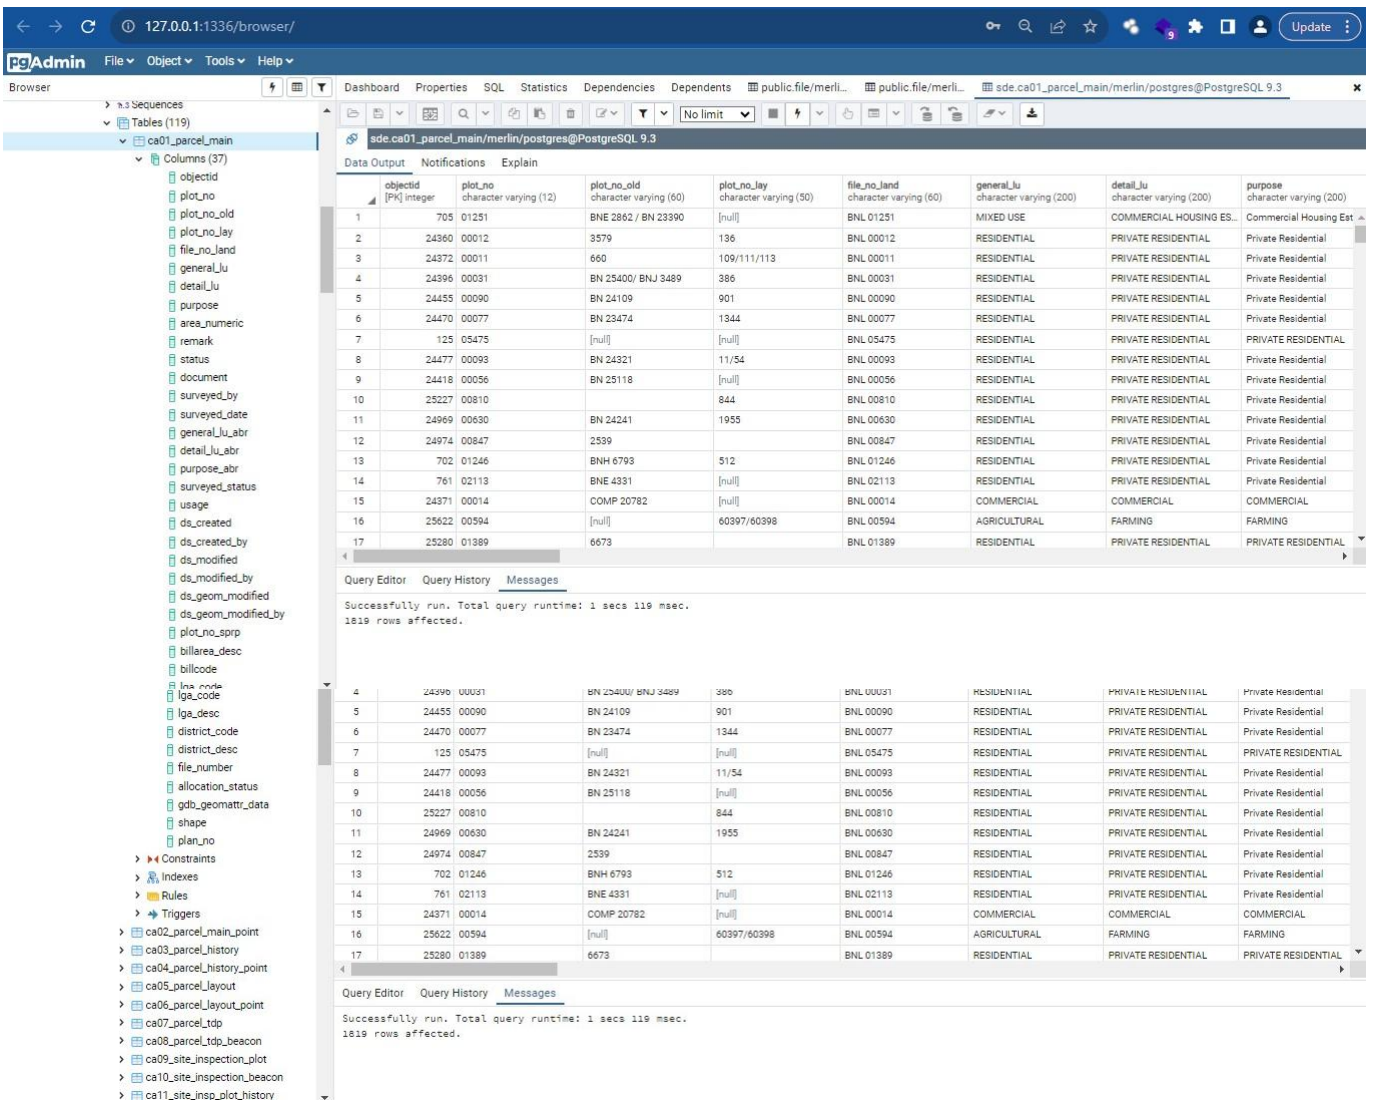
127.0.0.1:1336/browser/

Update

pgAdmin File Object Tools Help

Browser

Sequences
Tables (119)
ca01_parcel_main
Columns (37)
objectid
plot_no
plot_no_old
plot_no_lay
file_no_land
general_lu
detail_lu
purpose
area_numeric
remark
status
document
surveyed_by
surveyed_date
general_lu_abr
detail_lu_abr
purpose_abr
surveyed_status
usage
ds_created
ds_created_by
ds_modified
ds_modified_by
ds_geom_modified
ds_geom_modified_by
plot_no_sprp
billarea_desc
billcode
lga_code
lga_code
lga_desc
district_code
district_desc
file_number
allocation_status
gdb_geomattr_data
shape
plan_no
Constraints
Indexes
Rules
Triggers
ca02_parcel_main_point
ca03_parcel_history
ca04_parcel_history_point
ca05_parcel_layout
ca06_parcel_layout_point
ca07_parcel_tdp
ca08_parcel_tdp_beacon
ca09_site_inspection_plot
ca10_site_inspection_beacon
ca11_site_insp_plot_history

Dashboard Properties SQL Statistics Dependencies Dependents public.file/merli... public.file/merli... sde.ca01_parcel_main/merlin/postgres@PostgreSQL 9.3

No limit

sde.ca01_parcel_main/merlin/postgres@PostgreSQL 9.3

Data Output Notifications Explain

| | objectid [PK] integer | plot_no character varying (12) | plot_no_old character varying (60) | plot_no_lay character varying (50) | file_no_land character varying (60) | general_lu character varying (200) | detail_lu character varying (200) | purpose character varying (200) |
|---|---|---|---|---|---|---|---|---|
| 1 | 705 | 01251 | BNE 2862 / BN 23390 | [null] | BNL 01251 | MIXED USE | COMMERCIAL HOUSING ES... | Commercial Housing Est |
| 2 | 24360 | 00012 | 3579 | 136 | BNL 00012 | RESIDENTIAL | PRIVATE RESIDENTIAL | Private Residential |
| 3 | 24372 | 00011 | 660 | 109/111/113 | BNL 00011 | RESIDENTIAL | PRIVATE RESIDENTIAL | Private Residential |
| 4 | 24396 | 00031 | BN 25400/ BNJ 3489 | 386 | BNL 00031 | RESIDENTIAL | PRIVATE RESIDENTIAL | Private Residential |
| 5 | 24455 | 00090 | BN 24109 | 901 | BNL 00090 | RESIDENTIAL | PRIVATE RESIDENTIAL | Private Residential |
| 6 | 24470 | 00077 | BN 23474 | 1344 | BNL 00077 | RESIDENTIAL | PRIVATE RESIDENTIAL | Private Residential |
| 7 | 125 | 05475 | [null] | [null] | BNL 05475 | RESIDENTIAL | PRIVATE RESIDENTIAL | PRIVATE RESIDENTIAL |
| 8 | 24477 | 00093 | BN 24321 | 11/54 | BNL 00093 | RESIDENTIAL | PRIVATE RESIDENTIAL | Private Residential |
| 9 | 24418 | 00056 | BN 25118 | [null] | BNL 00056 | RESIDENTIAL | PRIVATE RESIDENTIAL | Private Residential |
| 10 | 25227 | 00810 | | 844 | BNL 00810 | RESIDENTIAL | PRIVATE RESIDENTIAL | Private Residential |
| 11 | 24969 | 00630 | BN 24241 | 1955 | BNL 00630 | RESIDENTIAL | PRIVATE RESIDENTIAL | Private Residential |
| 12 | 24974 | 00847 | 2539 | | BNL 00847 | RESIDENTIAL | PRIVATE RESIDENTIAL | Private Residential |
| 13 | 702 | 01246 | BNH 6793 | 512 | BNL 01246 | RESIDENTIAL | PRIVATE RESIDENTIAL | Private Residential |
| 14 | 761 | 02113 | BNE 4331 | [null] | BNL 02113 | RESIDENTIAL | PRIVATE RESIDENTIAL | Private Residential |
| 15 | 24371 | 00014 | COMP 20782 | [null] | BNL 00014 | COMMERCIAL | COMMERCIAL | COMMERCIAL |
| 16 | 25622 | 00594 | [null] | 60397/60398 | BNL 00594 | AGRICULTURAL | FARMING | FARMING |
| 17 | 25280 | 01389 | 6673 | | BNL 01389 | RESIDENTIAL | PRIVATE RESIDENTIAL | PRIVATE RESIDENTIAL |

Query Editor Query History Messages

Successfully run. Total query runtime: 1 secs 119 msec.
1819 rows affected.

| | | | | | | | | |
|---|---|---|---|---|---|---|---|---|
| 4 | 24396 | 00031 | BN 25400/ BNJ 3489 | 386 | BNL 00031 | RESIDENTIAL | PRIVATE RESIDENTIAL | Private Residential |
| 5 | 24455 | 00090 | BN 24109 | 901 | BNL 00090 | RESIDENTIAL | PRIVATE RESIDENTIAL | Private Residential |
| 6 | 24470 | 00077 | BN 23474 | 1344 | BNL 00077 | RESIDENTIAL | PRIVATE RESIDENTIAL | Private Residential |
| 7 | 125 | 05475 | [null] | [null] | BNL 05475 | RESIDENTIAL | PRIVATE RESIDENTIAL | PRIVATE RESIDENTIAL |
| 8 | 24477 | 00093 | BN 24321 | 11/54 | BNL 00093 | RESIDENTIAL | PRIVATE RESIDENTIAL | Private Residential |
| 9 | 24418 | 00056 | BN 25118 | [null] | BNL 00056 | RESIDENTIAL | PRIVATE RESIDENTIAL | Private Residential |
| 10 | 25227 | 00810 | | 844 | BNL 00810 | RESIDENTIAL | PRIVATE RESIDENTIAL | Private Residential |
| 11 | 24969 | 00630 | BN 24241 | 1955 | BNL 00630 | RESIDENTIAL | PRIVATE RESIDENTIAL | Private Residential |
| 12 | 24974 | 00847 | 2539 | | BNL 00847 | RESIDENTIAL | PRIVATE RESIDENTIAL | Private Residential |
| 13 | 702 | 01246 | BNH 6793 | 512 | BNL 01246 | RESIDENTIAL | PRIVATE RESIDENTIAL | Private Residential |
| 14 | 761 | 02113 | BNE 4331 | [null] | BNL 02113 | RESIDENTIAL | PRIVATE RESIDENTIAL | Private Residential |
| 15 | 24371 | 00014 | COMP 20782 | [null] | BNL 00014 | COMMERCIAL | COMMERCIAL | COMMERCIAL |
| 16 | 25622 | 00594 | [null] | 60397/60398 | BNL 00594 | AGRICULTURAL | FARMING | FARMING |
| 17 | 25280 | 01389 | 6673 | | BNL 01389 | RESIDENTIAL | PRIVATE RESIDENTIAL | PRIVATE RESIDENTIAL |

Query Editor Query History Messages

Successfully run. Total query runtime: 1 secs 119 msec.
1819 rows affected.